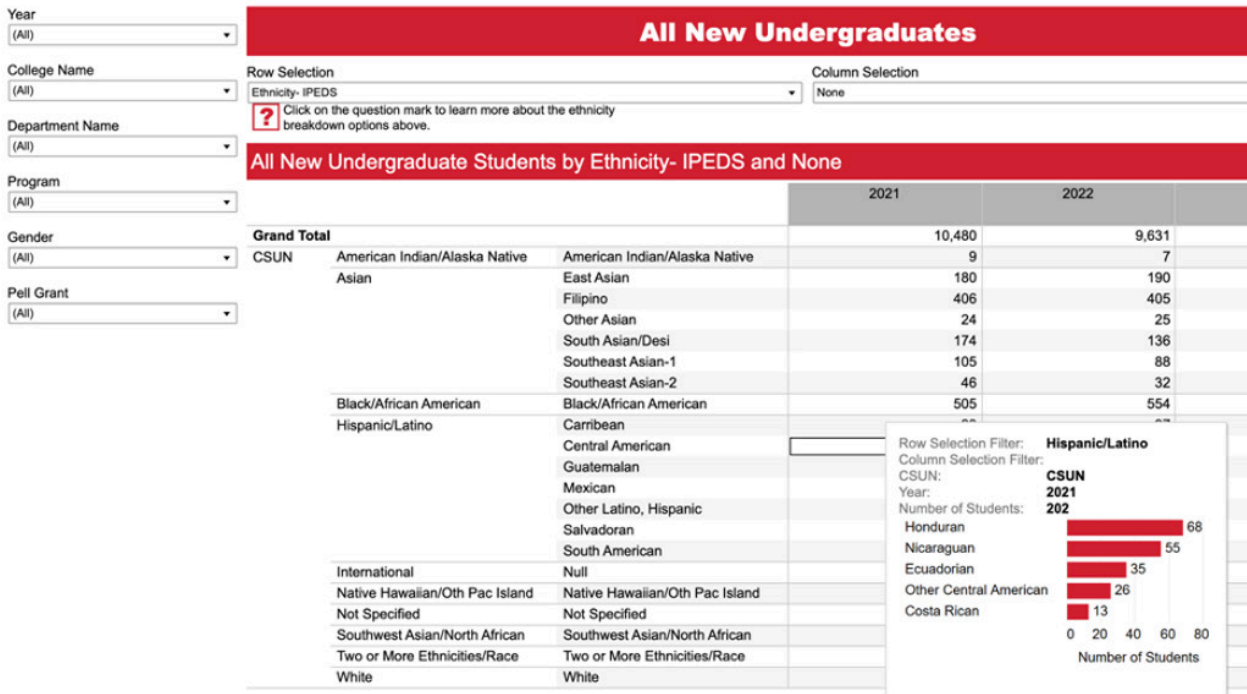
Year
(All)

College Name
(All)

Department Name
(All)

Program
(All)

Gender
(All)

Pell Grant
(All)

All New Undergraduates

Row Selection
Ethnicity- IPEDS

Column Selection
None

? Click on the question mark to learn more about the ethnicity breakdown options above.

All New Undergraduate Students by Ethnicity- IPEDS and None

| | | | 2021 | 2022 |
|---|---|---|---|---|
| Grand Total | | | 10,480 | 9,631 |
| CSUN | American Indian/Alaska Native | American Indian/Alaska Native | 9 | 7 |
| | Asian | East Asian | 180 | 190 |
| | | Filipino | 406 | 405 |
| | | Other Asian | 24 | 25 |
| | | South Asian/Desi | 174 | 136 |
| | | Southeast Asian-1 | 105 | 88 |
| | | Southeast Asian-2 | 46 | 32 |
| | Black/African American | Black/African American | 505 | 554 |
| | Hispanic/Latino | Carribean | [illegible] | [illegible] |
| | | Central American | | |
| | | Guatemalan | | |
| | | Mexican | | |
| | | Other Latino, Hispanic | | |
| | | Salvadoran | | |
| | | South American | | |
| | International | Null | | |
| | Native Hawaiian/Oth Pac Island | Native Hawaiian/Oth Pac Island | | |
| | Not Specified | Not Specified | | |
| | Southwest Asian/North African | Southwest Asian/North African | | |
| | Two or More Ethnicities/Race | Two or More Ethnicities/Race | | |
| | White | White | | |

Row Selection Filter: Hispanic/Latino
Column Selection Filter:
CSUN: CSUN
Year: 2021
Number of Students: 202

Honduran 68
Nicaraguan 55
Ecuadorian 35
Other Central American 26
Costa Rican 13

0 20 40 60 80
Number of Students